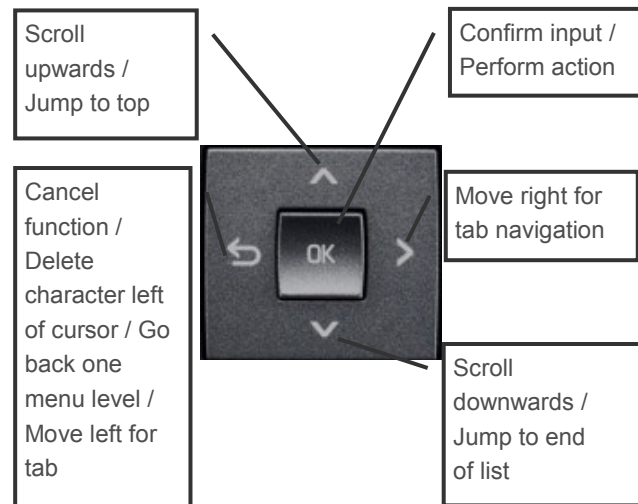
Scroll upwards / Jump to top

Confirm input / Perform action

Cancel function / Delete character left of cursor / Go back one menu level / Move left for tab

OK

Move right for tab navigation

Scroll downwards / Jump to end of list